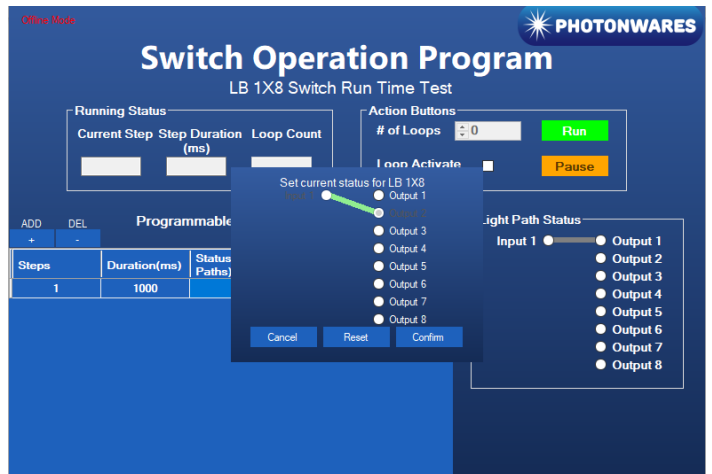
Offline Mode

PHOTONWARES

Switch Operation Program

LB 1X8 Switch Run Time Test

Running Status

Current Step

Step Duration (ms)

Loop Count

Action Buttons

# of Loops

0

Run

Loop Activate

Pause

ADD

DEL

+

-

Programmable

| Steps | Duration(ms) | Status Paths) |
|---|---|---|
| 1 | 1000 | |

Set current status for LB 1X8

Input

Output 1

Output 2

Output 3

Output 4

Output 5

Output 6

Output 7

Output 8

Cancel

Reset

Confirm

Light Path Status

Input 1

Output 1

Output 2

Output 3

Output 4

Output 5

Output 6

Output 7

Output 8